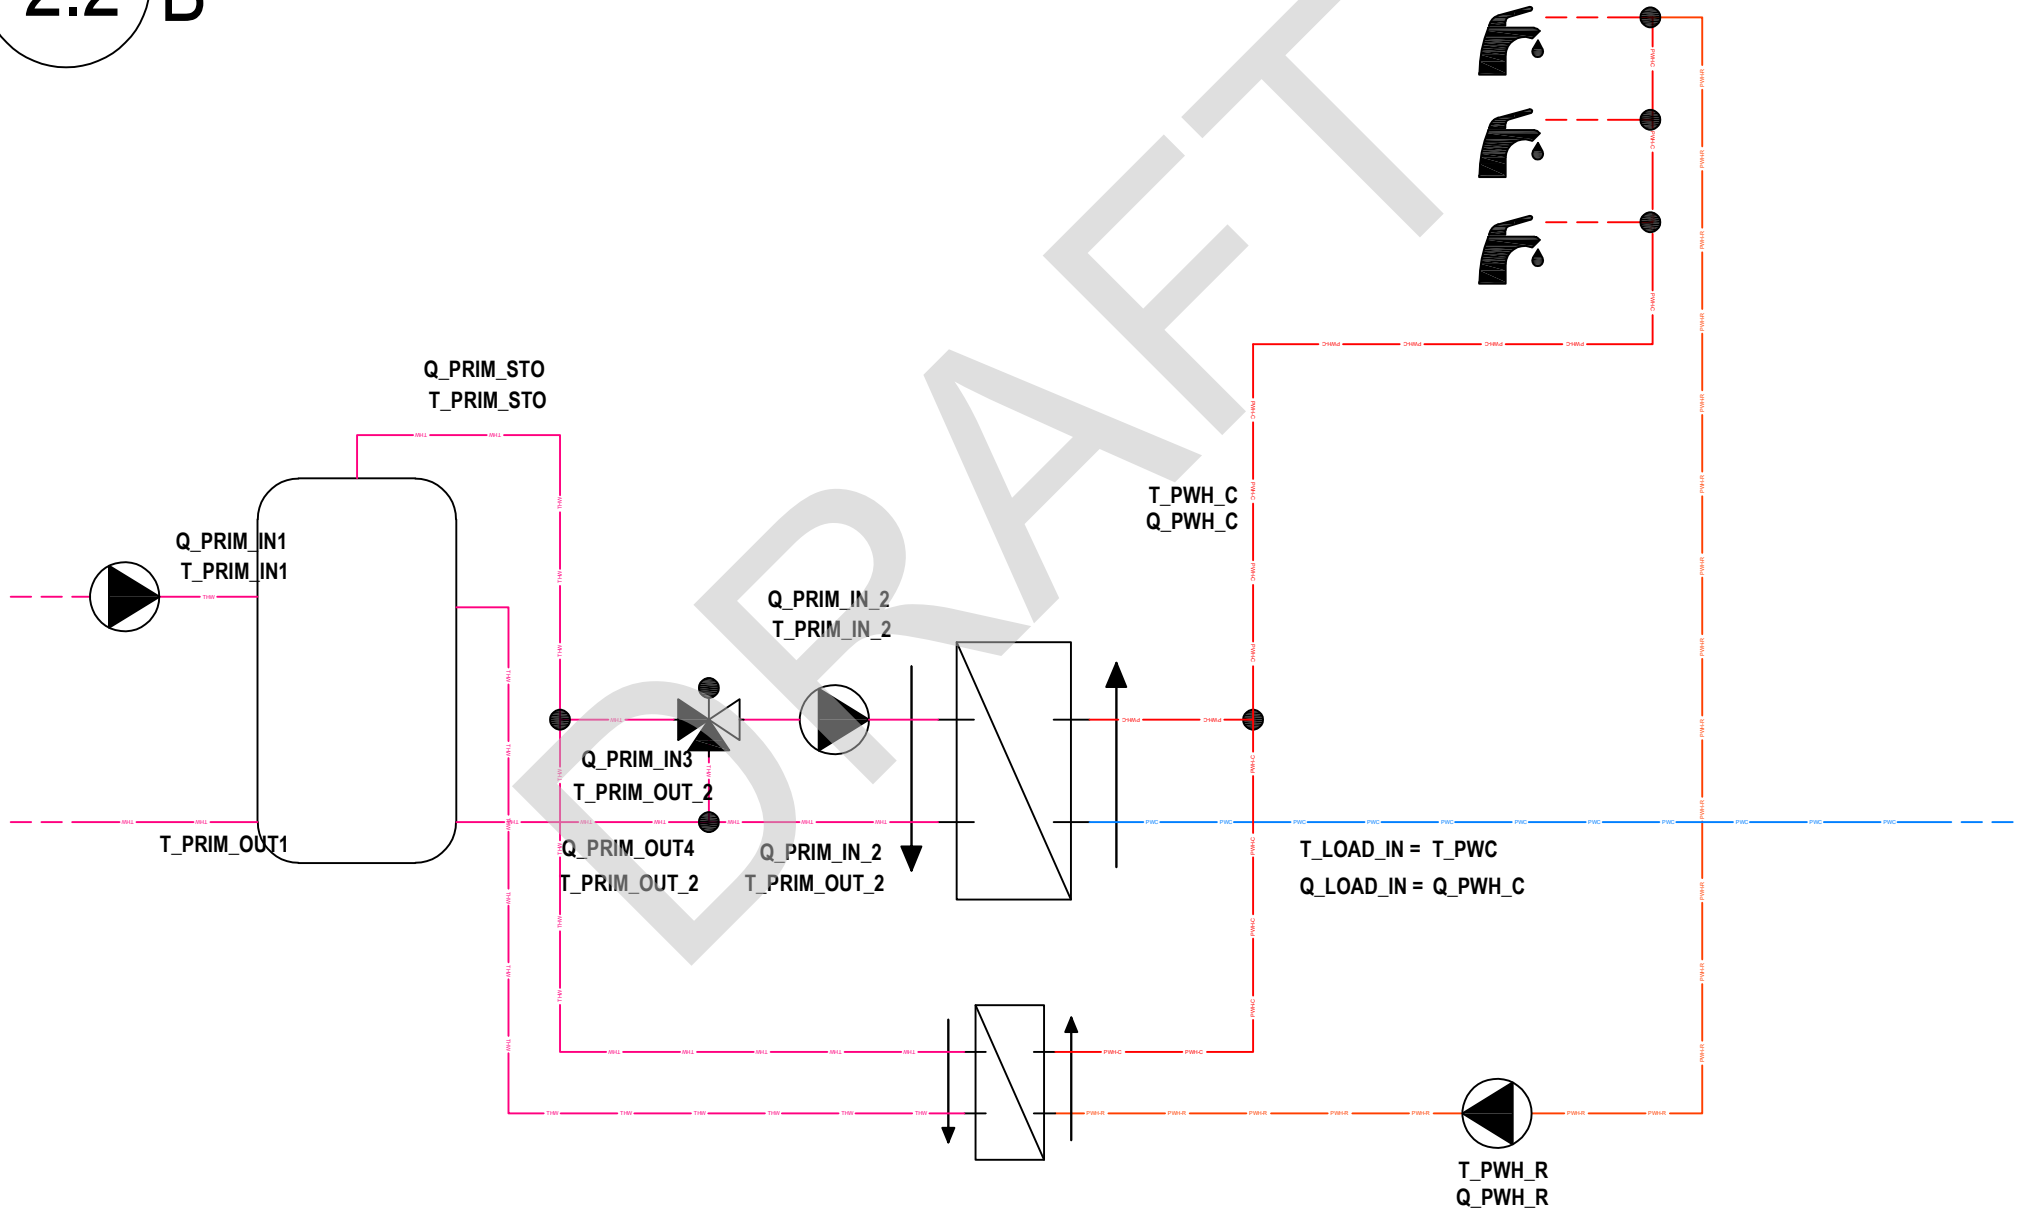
2.2 B

Q_PRIM_STO
T_PRIM_STO

Q_PRIM_IN1
T_PRIM_IN1

T_PRIM_OUT1

Q_PRIM_IN_2
T_PRIM_IN_2

Q_PRIM_IN3
T_PRIM_OUT_2

Q_PRIM_OUT4
T_PRIM_OUT_2

Q_PRIM_IN_2
T_PRIM_OUT_2

T_PWH_C
Q_PWH_C

T_LOAD_IN = T_PWC
Q_LOAD_IN = Q_PWH_C

T_PWH_R
Q_PWH_R

DRAFT